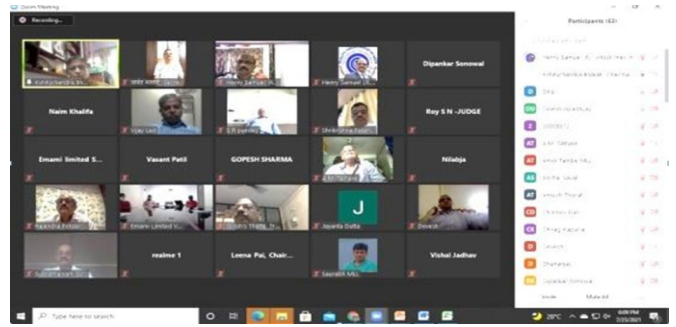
Zoom Meeting

Recording...

Participants (63)

Dipankar Sonowal

Henry Samuel

Naim Khalifa

Vijay Lad

Roy S N -JUDGE

Emami Limited S...

Vasant Patil

GOPESH SHARMA

Nilabja

Rajendra

Emami Limited

Jayanta Dutta

Devesh

realme 1

Leena Pai, Chair...

Vishal Jadhav

Saurabh

Type here to search

28°C